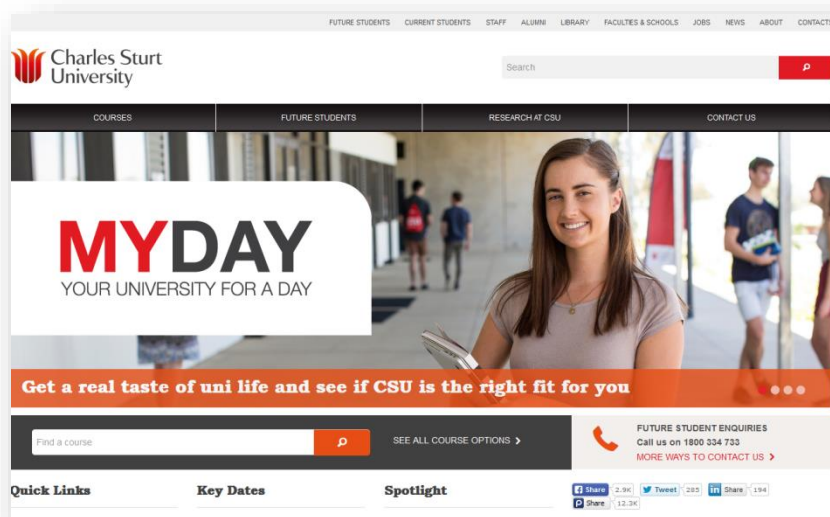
FUTURE STUDENTS CURRENT STUDENTS STAFF ALUMNI LIBRARY FACULTIES & SCHOOLS JOBS NEWS ABOUT CONTACTS

Charles Sturt University

Search

COURSES FUTURE STUDENTS RESEARCH AT CSU CONTACT US

MYDAY
YOUR UNIVERSITY FOR A DAY

Get a real taste of uni life and see if CSU is the right fit for you

Find a course

SEE ALL COURSE OPTIONS

FUTURE STUDENT ENQUIRIES
Call us on 1800 334 733
MORE WAYS TO CONTACT US

Quick Links

Key Dates

Spotlight

Share 2.9K Tweet 285 Share 194
Share 12.3K